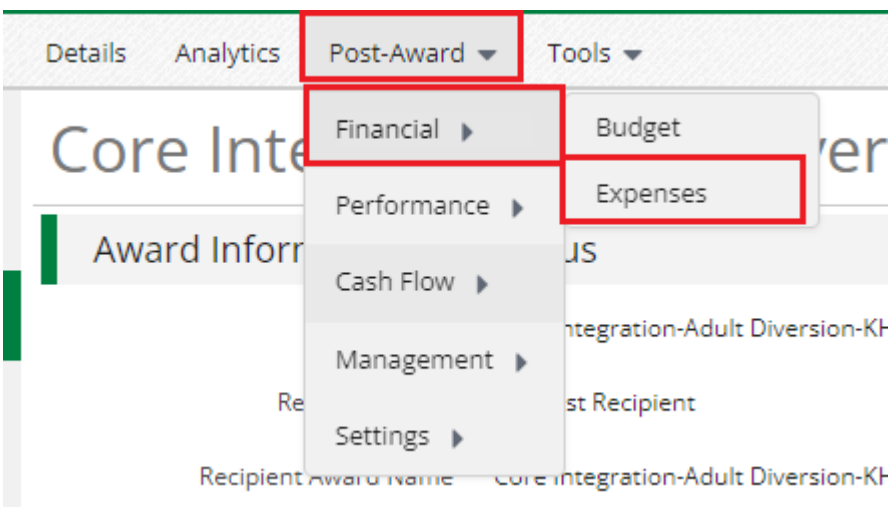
Details Analytics Post-Award Tools

Core Inte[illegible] ver

Financial

Performance

Cash Flow

Management

Settings

Budget

Expenses

Award Inform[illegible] us

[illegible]ntegration-Adult Diversion-KH

Re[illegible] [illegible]st Recipient

Recipient Award Name Core Integration-Adult Diversion-KH